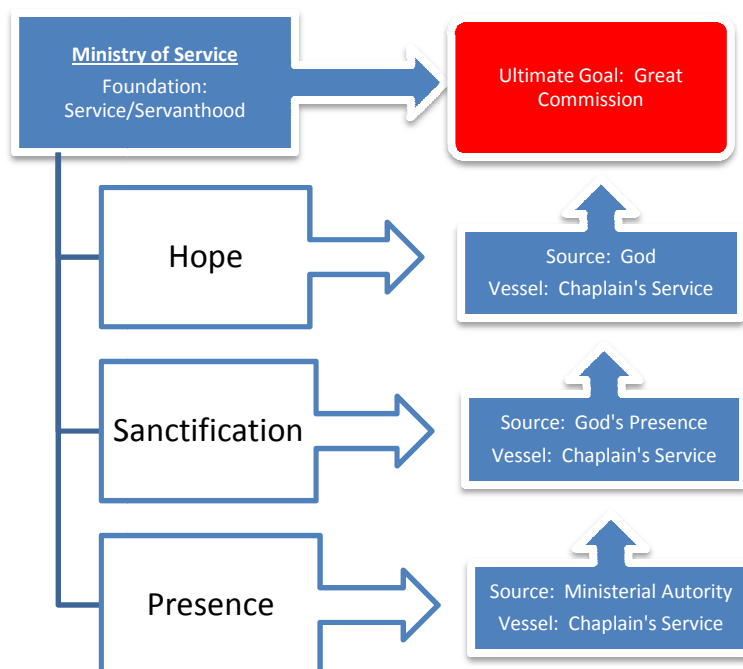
Ministry of Service
Foundation: Service/Servanthood

Ultimate Goal: Great Commission

Hope

Source: God
Vessel: Chaplain's Service

Sanctification

Source: God's Presence
Vessel: Chaplain's Service

Presence

Source: Ministerial Autority
Vessel: Chaplain's Service